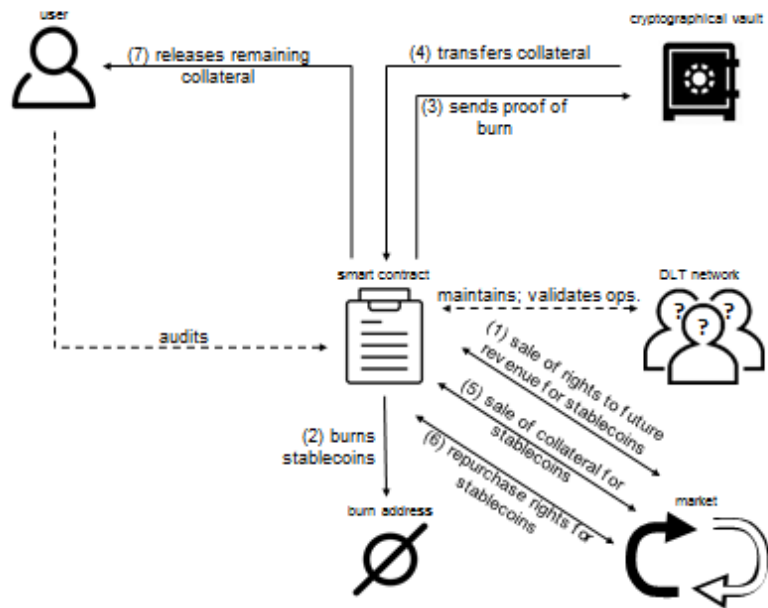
user

(7) releases remaining collateral

(4) transfers collateral

cryptographical vault

(3) sends proof of burn

smart contract

DLT network

maintains; validates ops.

audits

(1) sale of rights to future rev enue for stablecoins

(5) sale of collateral for stablecoins

(6) repurchase rights for stablecoins

(2) burns stablecoins

burn address

market